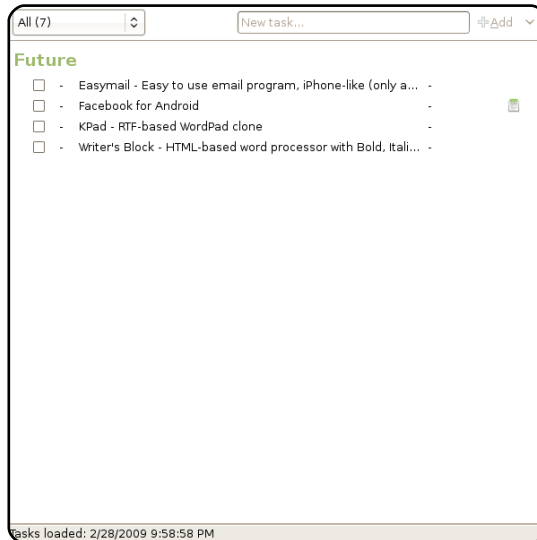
All (7)

New task...

Add

Future

- Easymail - Easy to use email program, iPhone-like (only a... -

- Facebook for Android -

- KPad - RTF-based WordPad clone -

- Writer's Block - HTML-based word processor with Bold, Itali... -

Tasks loaded: 2/28/2009 9:58:58 PM